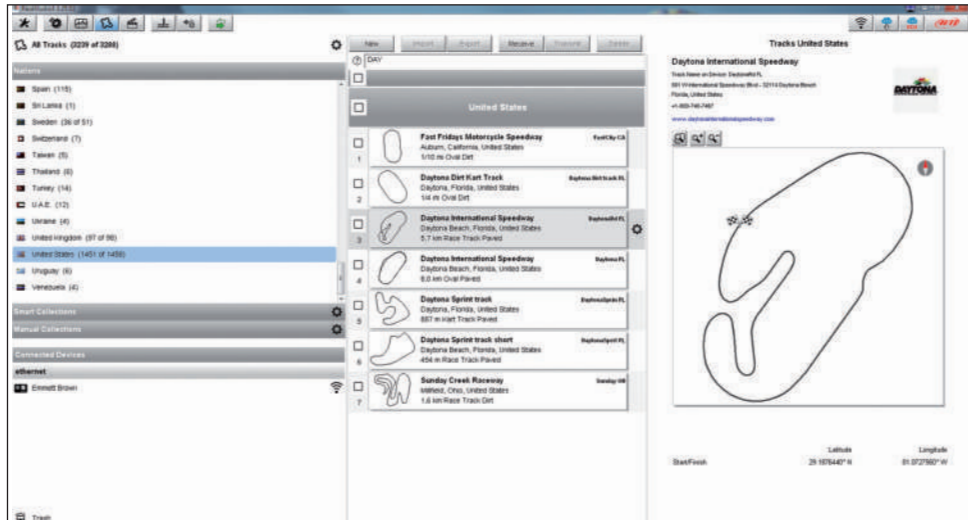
All Tracks (3239 of 3286)

Nations

Spain (115)
Sri Lanka (1)
Sweden (36 of 51)
Switzerland (7)
Taiwan (5)
Thailand (6)
Turkey (14)
U.A.E. (12)
Ukraine (4)
United Kingdom (97 of 98)
United States (1451 of 1456)
Uruguay (6)
Venezuela (4)

Smart Collections
Manual Collections
Connected Devices
ethernet
Emmett Brown

Trash

New | Import | Export | Receive | Transmit | Delete

DAY

United States

1 Fast Fridays Motorcycle Speedway
Auburn, California, United States
1/10 mi Oval Dirt

2 Daytona Dirt Kart Track
Daytona, Florida, United States
1/4 mi Oval Dirt

3 Daytona International Speedway
Daytona Beach, Florida, United States
5.7 km Race Track Paved

4 Daytona International Speedway
Daytona Beach, Florida, United States
6.0 km Oval Paved

5 Daytona Sprint track
Daytona, Florida, United States
887 m Kart Track Paved

6 Daytona Sprint track short
Daytona Beach, Florida, United States
454 m Race Track Paved

7 Sunday Creek Raceway
Millfield, Ohio, United States
1.6 km Race Track Dirt

Tracks United States

Daytona International Speedway
Track Name on Device: DaytonaIntlFL
Florida, United States
www.daytonainternationalspeedway.com

DAYTONA

Latitude | Longitude
Start/Finish | 29.1876440° N | 81.0727560° W